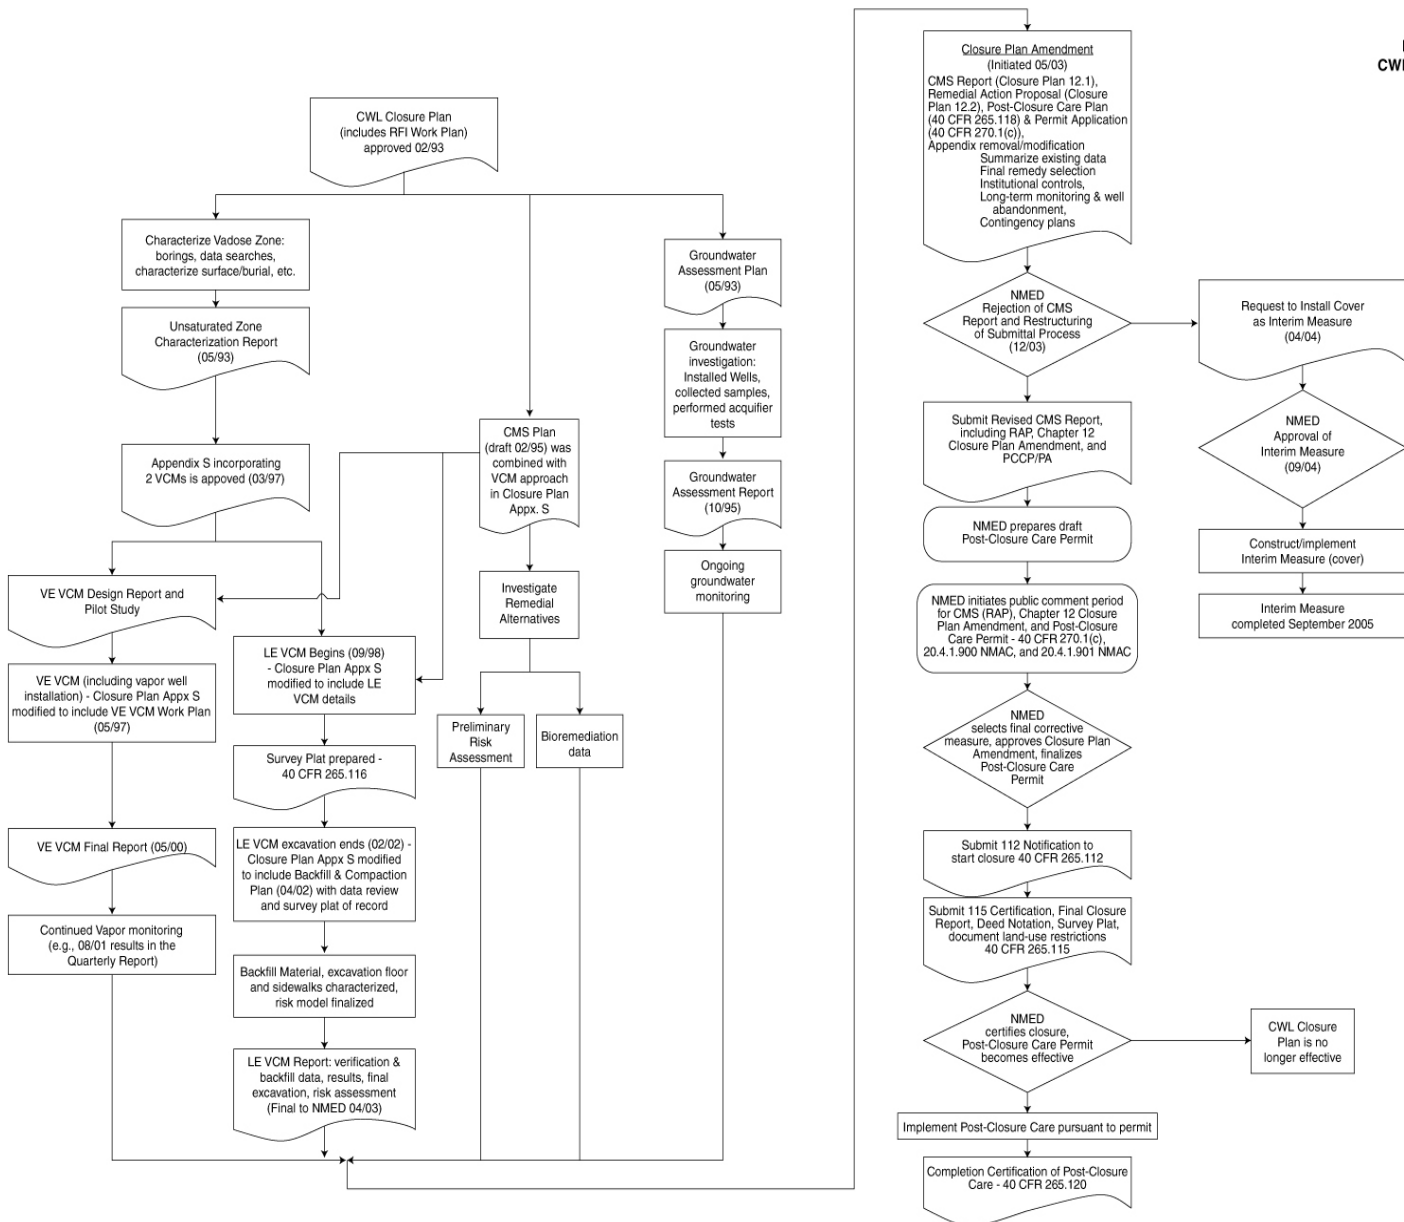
CWL Closure Plan (includes RFI Work Plan) approved 02/93

Characterize Vadose Zone: borings, data searches, characterize surface/burial, etc.

Unsaturated Zone Characterization Report (05/93)

Appendix S incorporating 2 VCMs is appoved (03/97)

VE VCM Design Report and Pilot Study

VE VCM (including vapor well installation) - Closure Plan Appx S modified to include VE VCM Work Plan (05/97)

VE VCM Final Report (05/00)

Continued Vapor monitoring (e.g., 08/01 results in the Quarterly Report)

LE VCM Begins (09/98) - Closure Plan Appx S modified to include LE VCM details

Survey Plat prepared - 40 CFR 265.116

LE VCM excavation ends (02/02) - Closure Plan Appx S modified to include Backfill & Compaction Plan (04/02) with data review and survey plat of record

Backfill Material, excavation floor and sidewalks characterized, risk model finalized

LE VCM Report: verification & backfill data, results, final excavation, risk assessment (Final to NMED 04/03)

CMS Plan (draft 02/95) was combined with VCM approach in Closure Plan Appx. S

Investigate Remedial Alternatives

Preliminary Risk Assessment

Bioremediation data

Groundwater Assessment Plan (05/93)

Groundwater investigation: Installed Wells, collected samples, performed acquifier tests

Groundwater Assessment Report (10/95)

Ongoing groundwater monitoring

Closure Plan Amendment (Initiated 05/03)
CMS Report (Closure Plan 12.1), Remedial Action Proposal (Closure Plan 12.2), Post-Closure Care Plan (40 CFR 265.118) & Permit Application (40 CFR 270.1(c)),
Appendix removal/modification
Summarize existing data
Final remedy selection
Institutional controls,
Long-term monitoring & well abandonment,
Contingency plans

NMED Rejection of CMS Report and Restructuring of Submittal Process (12/03)

Submit Revised CMS Report, including RAP, Chapter 12 Closure Plan Amendment, and PCCP/PA

NMED prepares draft Post-Closure Care Permit

NMED initiates public comment period for CMS (RAP), Chapter 12 Closure Plan Amendment, and Post-Closure Care Permit - 40 CFR 270.1(c), 20.4.1.900 NMAC, and 20.4.1.901 NMAC

NMED selects final corrective measure, approves Closure Plan Amendment, finalizes Post-Closure Care Permit

Submit 112 Notification to start closure 40 CFR 265.112

Submit 115 Certification, Final Closure Report, Deed Notation, Survey Plat, document land-use restrictions 40 CFR 265.115

NMED certifies closure, Post-Closure Care Permit becomes effective

CWL Closure Plan is no longer effective

Implement Post-Closure Care pursuant to permit

Completion Certification of Post-Closure Care - 40 CFR 265.120

Request to Install Cover as Interim Measure (04/04)

NMED Approval of Interim Measure (09/04)

Construct/implement Interim Measure (cover)

Interim Measure completed September 2005

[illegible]
CW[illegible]